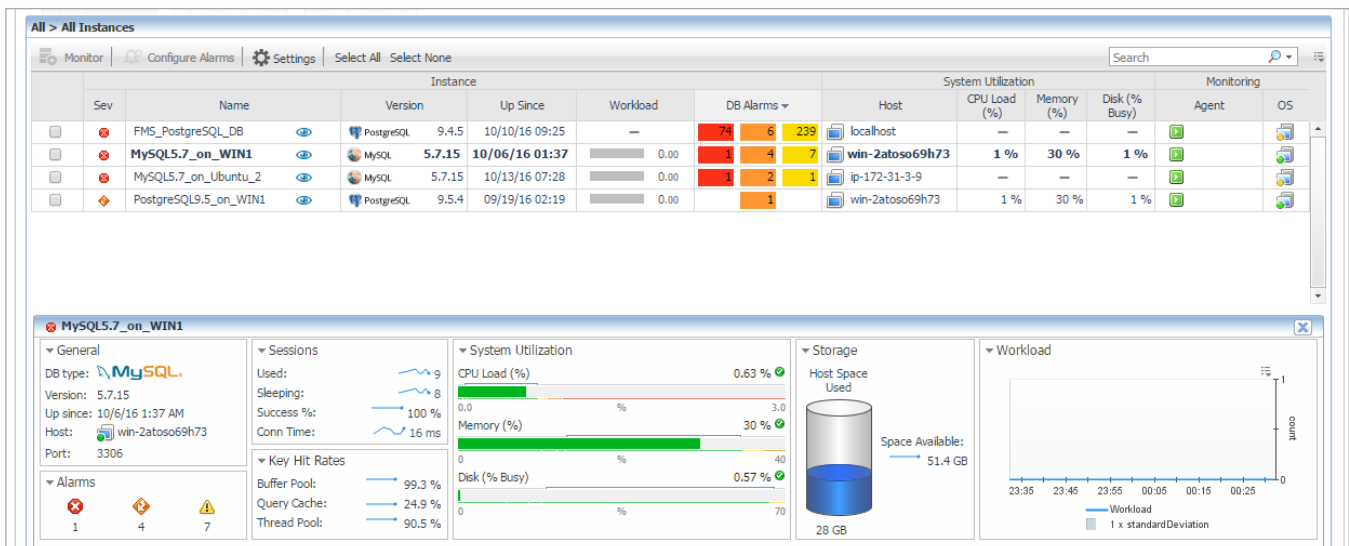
All > All Instances

Monitor | Configure Alarms | Settings | Select All Select None

Search

| | Instance | | | | | | System Utilization | | | | Monitoring | |
|---|---|---|---|---|---|---|---|---|---|---|---|---|
| | Sev | Name | Version | Up Since | Workload | DB Alarms | Host | CPU Load (%) | Memory (%) | Disk (% Busy) | Agent | OS |
| | | FMS_PostgreSQL_DB | PostgreSQL 9.4.5 | 10/10/16 09:25 | — | 74 6 239 | localhost | — | — | — | | |
| | | MySQL5.7_on_WIN1 | MySQL 5.7.15 | 10/06/16 01:37 | 0.00 | 1 4 7 | win-2atoso69h73 | 1 % | 30 % | 1 % | | |
| | | MySQL5.7_on_Ubuntu_2 | MySQL 5.7.15 | 10/13/16 07:28 | 0.00 | 1 2 1 | ip-172-31-3-9 | — | — | — | | |
| | | PostgreSQL9.5_on_WIN1 | PostgreSQL 9.5.4 | 09/19/16 02:19 | 0.00 | 1 | win-2atoso69h73 | 1 % | 30 % | 1 % | | |

MySQL5.7_on_WIN1

General
DB type: MySQL.
Version: 5.7.15
Up since: 10/6/16 1:37 AM
Host: win-2atoso69h73
Port: 3306

Alarms
1 4 7

Sessions
Used: 9
Sleeping: 8
Success %: 100 %
Conn Time: 16 ms

Key Hit Rates
Buffer Pool: 99.3 %
Query Cache: 24.9 %
Thread Pool: 90.5 %

System Utilization
CPU Load (%) 0.63 %
0.0 % 3.0
Memory (%) 30 %
0 % 40
Disk (% Busy) 0.57 %
0 % 70

Storage
Host Space Used
Space Available: 51.4 GB
28 GB

Workload
1
count
0
23:35 23:45 23:55 00:05 00:15 00:25
Workload
1 x standardDeviation